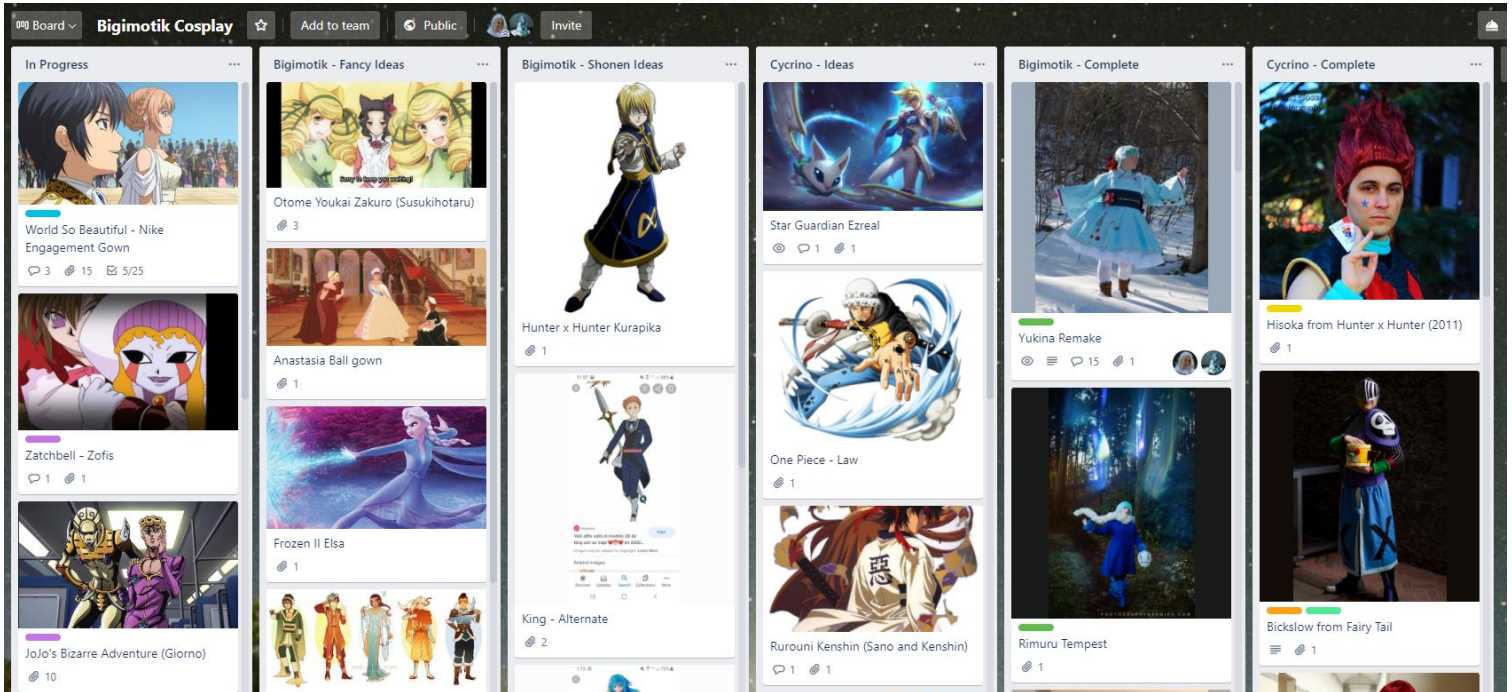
Board Bigimotik Cosplay Add to team Public Invite

In Progress

World So Beautiful - Nike Engagement Gown
3 15 5/25

Zatchbell - Zofis
1 1

JoJo's Bizarre Adventure (Giorno)
10

Bigimotik - Fancy Ideas

Sorry to keep you waiting!

Otome Youkai Zakuro (Susukihotaru)
3

Anastasia Ball gown
1

Frozen II Elsa
1

Bigimotik - Shonen Ideas

Hunter x Hunter Kurapika
1

King - Alternate
2

Cycrino - Ideas

Star Guardian Ezreal
1 1

One Piece - Law
1

Rurouni Kenshin (Sano and Kenshin)
1 1

Bigimotik - Complete

Yukina Remake
15 1

Rimuru Tempest
1

Cycrino - Complete

Hisoka from Hunter x Hunter (2011)
1

Bickslow from Fairy Tail
1